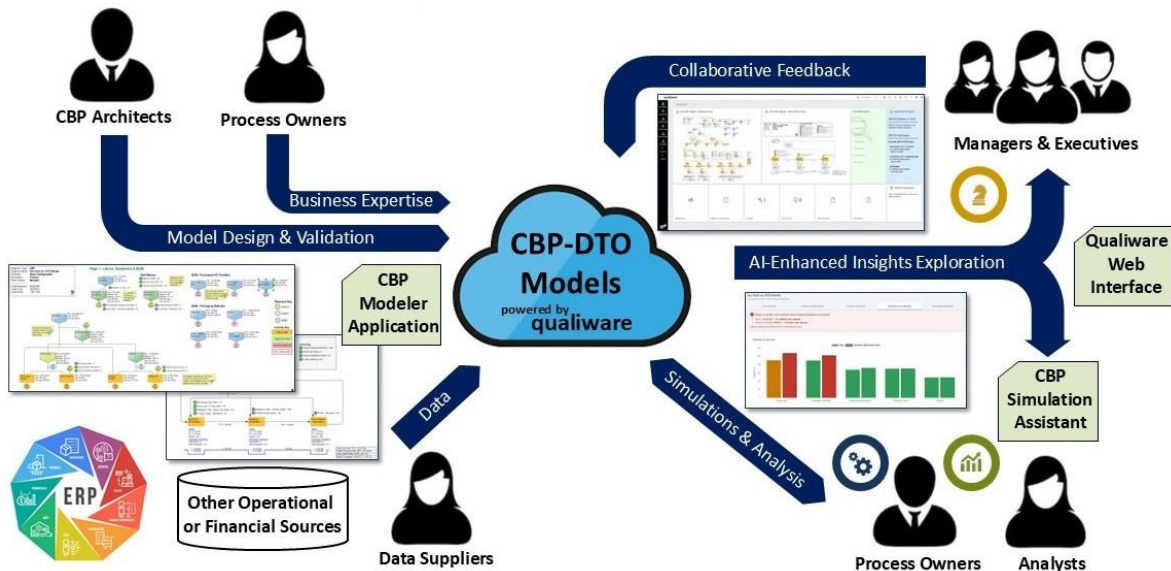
CBP Architects

Process Owners

Business Expertise

Model Design & Validation

Collaborative Feedback

Managers & Executives

CBP-DTO Models

powered by qualiware

CBP Modeler Application

AI-Enhanced Insights Exploration

Qualiware Web Interface

CBP Simulation Assistant

Data

Simulations & Analysis

ERP

Other Operational or Financial Sources

Data Suppliers

Process Owners

Analysts